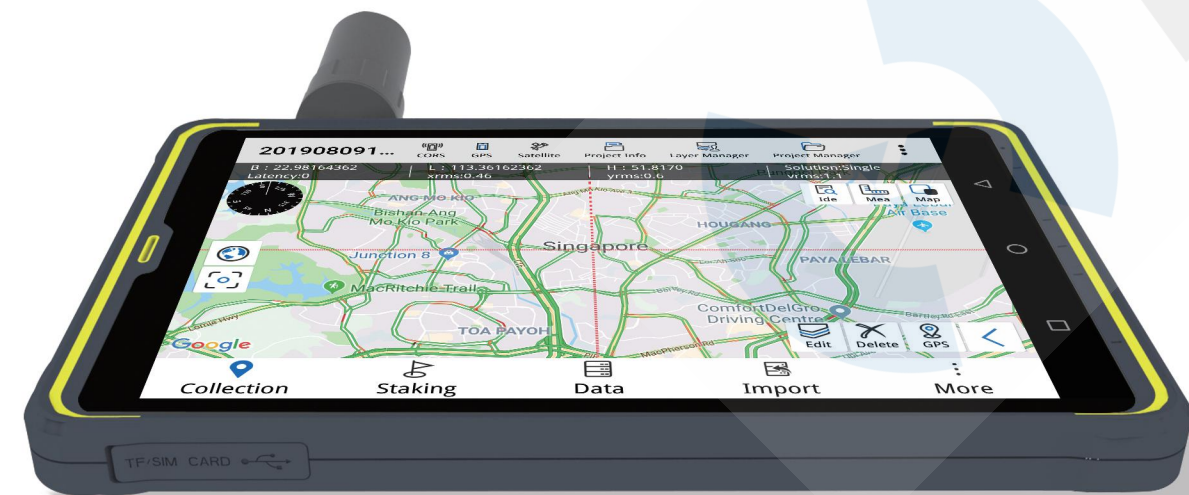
201908091... CORS GPS Satellite Project Info Layer Manager Project Manager

B : 22.98164362 Latency:0 | L : 113.36162362 xrms:0.46 | H : 51.8170 yrms:0.6 | Solution:Single vrms:1.1

Ide Mea Map

ANG MO KIO
Bishan-Ang Mo Kio Park
Singapore
HOUGANG
Air Base
Junction 8
PAYA LEBAR
MacRitchie Trail
ComfortDelGro Driving Centre
TOA PAYOH
Google

Edit Delete GPS

Collection Staking Data Import More

TF/SIM CARD